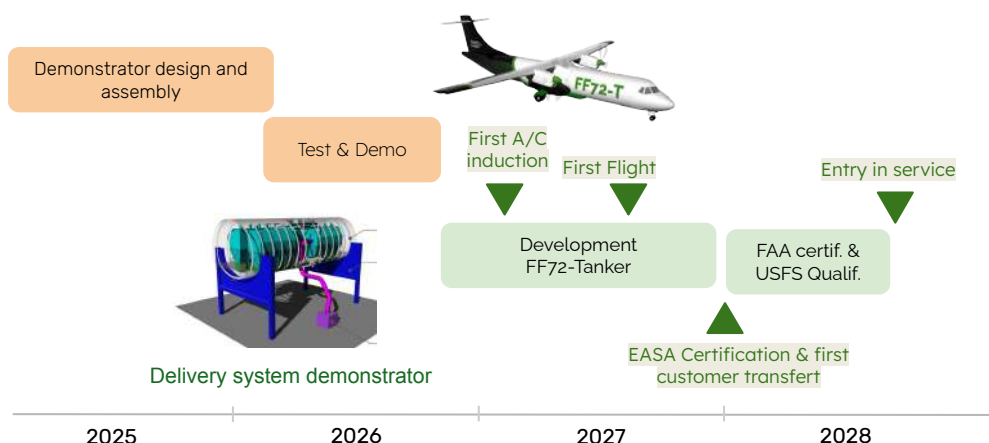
FF72-T

Demonstrator design and assembly

Test & Demo

First A/C induction

First Flight

Entry in service

Development FF72-Tanker

FAA certif. & USFS Qualif.

EASA Certification & first customer transfert

Delivery system demonstrator

2025

2026

2027

2028